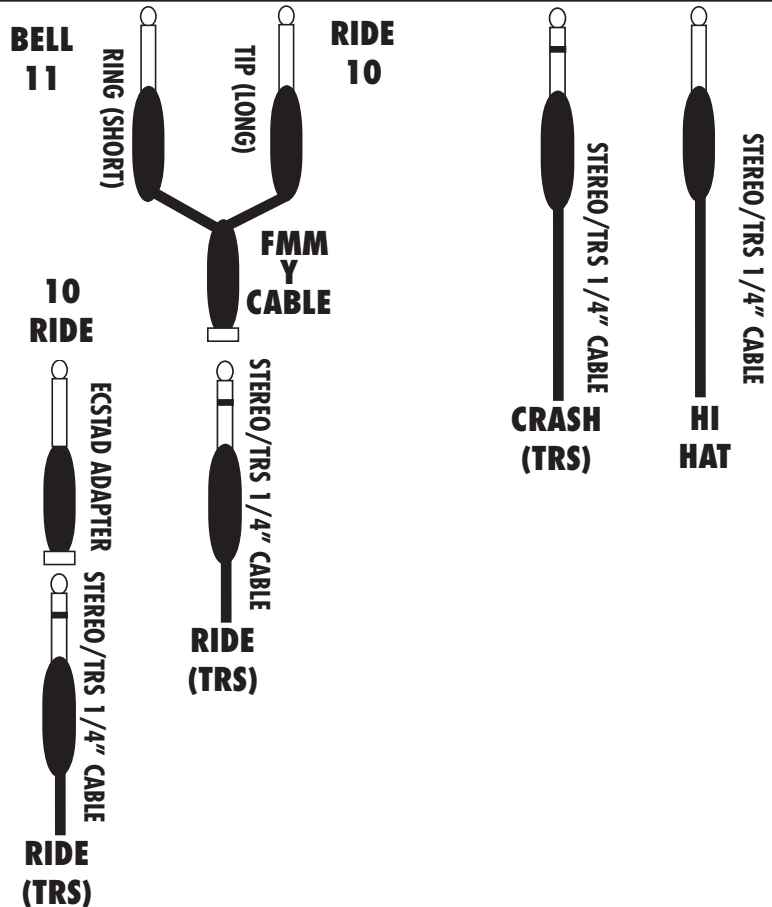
BELL
11

RING (SHORT)

TIP (LONG)

RIDE
10

FMM
Y
CABLE

STEREO/TRS 1/4" CABLE

CRASH
(TRS)

STEREO/TRS 1/4" CABLE

HI
HAT

10
RIDE

ECSTAD ADAPTER

STEREO/TRS 1/4" CABLE

RIDE
(TRS)

STEREO/TRS 1/4" CABLE

RIDE
(TRS)